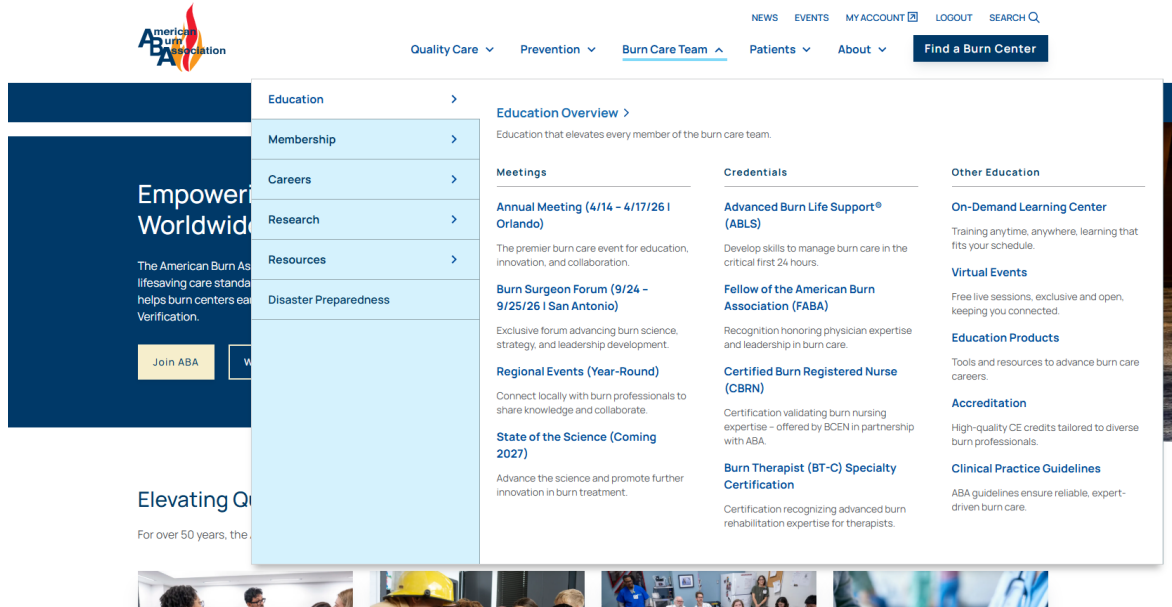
American Burn Association

NEWS EVENTS MY ACCOUNT LOGOUT SEARCH

Quality Care Prevention Burn Care Team Patients About Find a Burn Center

Empoweri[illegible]
Worldwid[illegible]

The American Burn As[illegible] lifesaving care standa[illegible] helps burn centers ea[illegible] Verification.

Join ABA W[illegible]

Elevating Q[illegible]

For over 50 years, the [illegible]

Education
Membership
Careers
Research
Resources
Disaster Preparedness

Education Overview

Education that elevates every member of the burn care team.

Meetings

Annual Meeting (4/14 – 4/17/26 | Orlando)

The premier burn care event for education, innovation, and collaboration.

Burn Surgeon Forum (9/24 – 9/25/26 | San Antonio)

Exclusive forum advancing burn science, strategy, and leadership development.

Regional Events (Year-Round)

Connect locally with burn professionals to share knowledge and collaborate.

State of the Science (Coming 2027)

Advance the science and promote further innovation in burn treatment.

Credentials

Advanced Burn Life Support® (ABLS)

Develop skills to manage burn care in the critical first 24 hours.

Fellow of the American Burn Association (FABA)

Recognition honoring physician expertise and leadership in burn care.

Certified Burn Registered Nurse (CBRN)

Certification validating burn nursing expertise – offered by BCEN in partnership with ABA.

Burn Therapist (BT-C) Specialty Certification

Certification recognizing advanced burn rehabilitation expertise for therapists.

Other Education

On-Demand Learning Center

Training anytime, anywhere, learning that fits your schedule.

Virtual Events

Free live sessions, exclusive and open, keeping you connected.

Education Products

Tools and resources to advance burn care careers.

Accreditation

High-quality CE credits tailored to diverse burn professionals.

Clinical Practice Guidelines

ABA guidelines ensure reliable, expert-driven burn care.